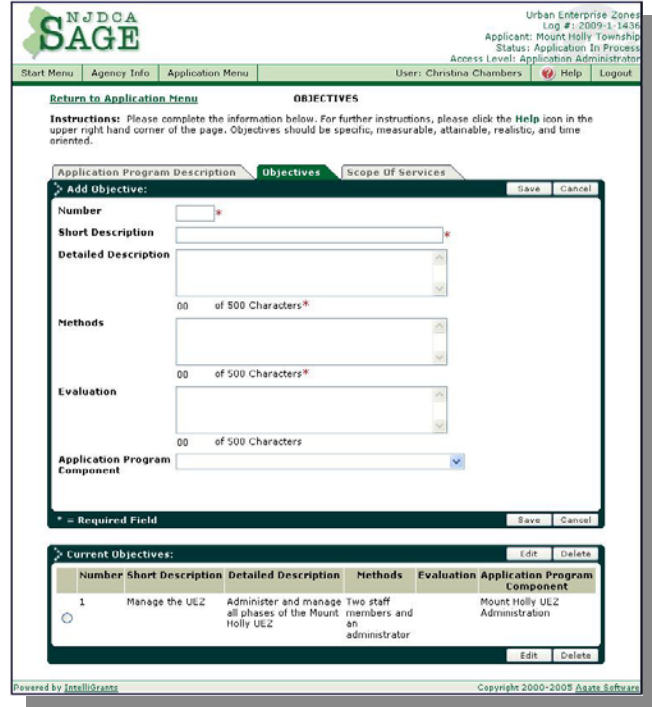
NJDCA SAGE

Urban Enterprise Zones
Log #: 2009-1-1436
Applicant: Mount Holly Township
Status: Application In Process
Access Level: Application Administrator

Start Menu | Agency Info | Application Menu | User: Christina Chambers | Help | Logout

Return to Application Menu

OBJECTIVES

Instructions: Please complete the information below. For further instructions, please click the Help icon in the upper right hand corner of the page. Objectives should be specific, measurable, attainable, realistic, and time oriented.

Application Program Description | Objectives | Scope Of Services

Add Objective: Save Cancel

Number *

Short Description *

Detailed Description

00 of 500 Characters*

Methods

00 of 500 Characters*

Evaluation

00 of 500 Characters

Application Program Component

* = Required Field Save Cancel

Current Objectives: Edit Delete

| | Number | Short Description | Detailed Description | Methods | Evaluation | Application Program Component |
|---|---|---|---|---|---|---|
| ○ | 1 | Manage the UEZ | Administer and manage all phases of the Mount Holly UEZ | Two staff members and an administrator | | Mount Holly UEZ Administration |

Edit Delete

Powered by IntelliGrants

Copyright 2000-2005 Agate Software